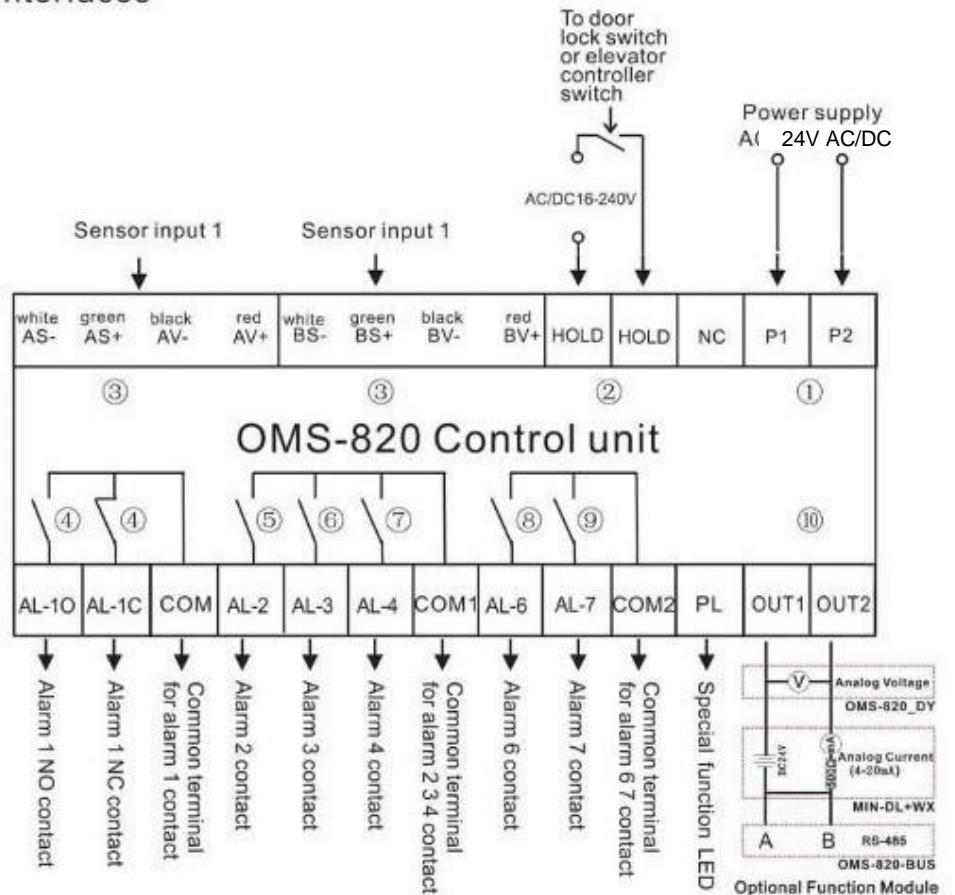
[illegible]nterfaces

To door lock switch or elevator controller switch

Power supply
A( 24V AC/DC

AC/DC16-240V

Sensor input 1

Sensor input 1

| white AS- | green AS+ | black AV- | red AV+ | white BS- | green BS+ | black BV- | red BV+ | HOLD | HOLD | NC | P1 | P2 |
|---|---|---|---|---|---|---|---|---|---|---|---|---|

③ ③ ② ①

OMS-820 Control unit

④ ④ ⑤ ⑥ ⑦ ⑧ ⑨ ⑩

| AL-1O | AL-1C | COM | AL-2 | AL-3 | AL-4 | COM1 | AL-6 | AL-7 | COM2 | PL | OUT1 | OUT2 |
|---|---|---|---|---|---|---|---|---|---|---|---|---|

Alarm 1 NO contact

Alarm 1 NC contact

Common terminal for alarm 1 contact

Alarm 2 contact

Alarm 3 contact

Alarm 4 contact

Common terminal for alarm 2 3 4 contact

Alarm 6 contact

Alarm 7 contact

Common terminal for alarm 6 7 contact

Special function LED

V Analog Voltage
OMS-820_DY

24V
Analog Current (4-20mA)
MIN-DL+WX

A B RS-485
OMS-820-BUS

Optional Function Module